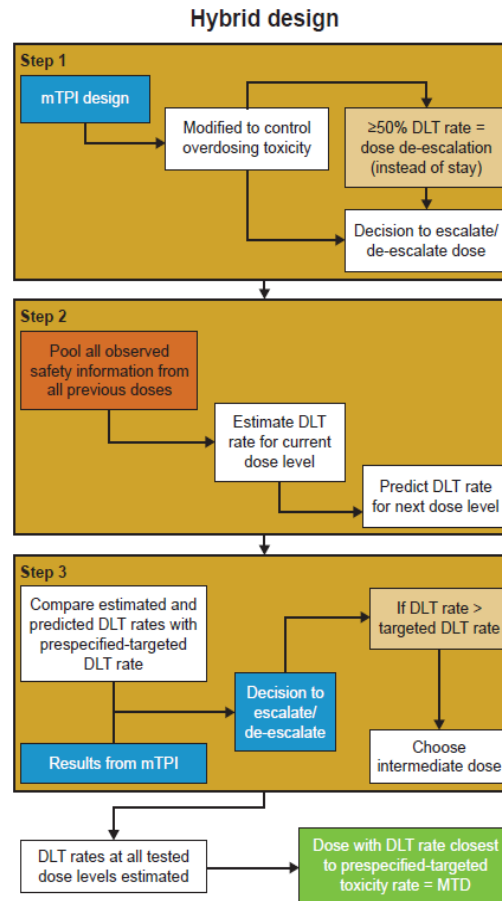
Hybrid design

Step 1

mTPI design

Modified to control overdosing toxicity

≥50% DLT rate = dose de-escalation (instead of stay)

Decision to escalate/ de-escalate dose

Step 2

Pool all observed safety information from all previous doses

Estimate DLT rate for current dose level

Predict DLT rate for next dose level

Step 3

Compare estimated and predicted DLT rates with prespecified-targeted DLT rate

If DLT rate > targeted DLT rate

Decision to escalate/ de-escalate

Results from mTPI

Choose intermediate dose

DLT rates at all tested dose levels estimated

Dose with DLT rate closest to prespecified-targeted toxicity rate = MTD